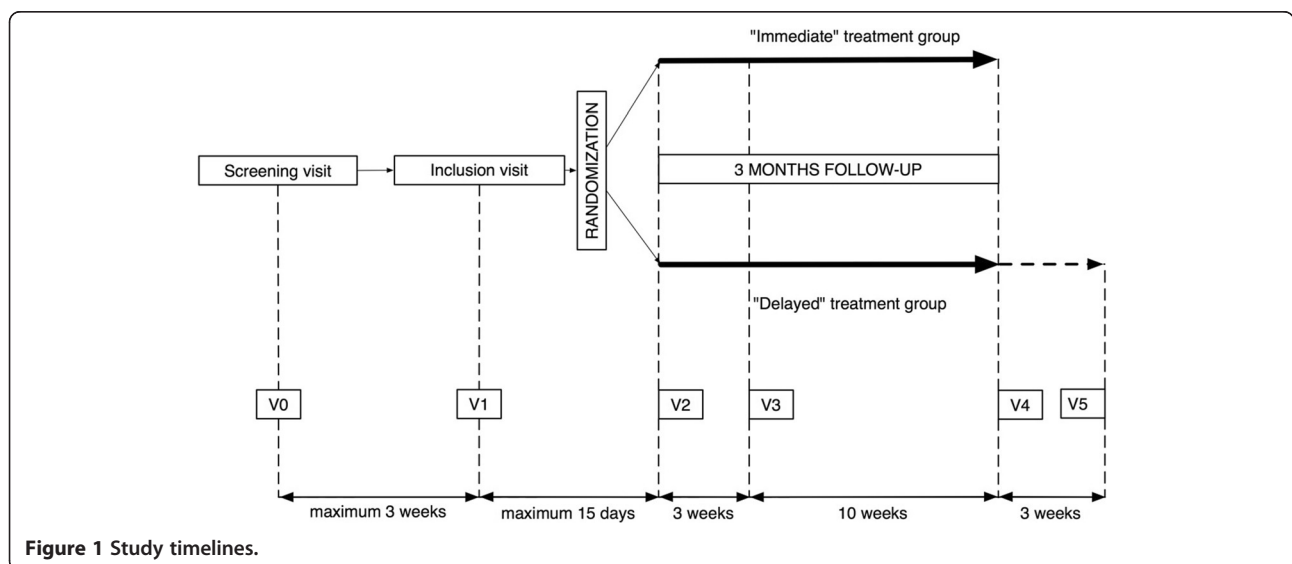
"Immediate" treatment group

Screening visit

Inclusion visit

RANDOMIZATION

3 MONTHS FOLLOW-UP

"Delayed" treatment group

V0

V1

V2

V3

V4

V5

maximum 3 weeks

maximum 15 days

3 weeks

10 weeks

3 weeks

**Figure 1** Study timelines.